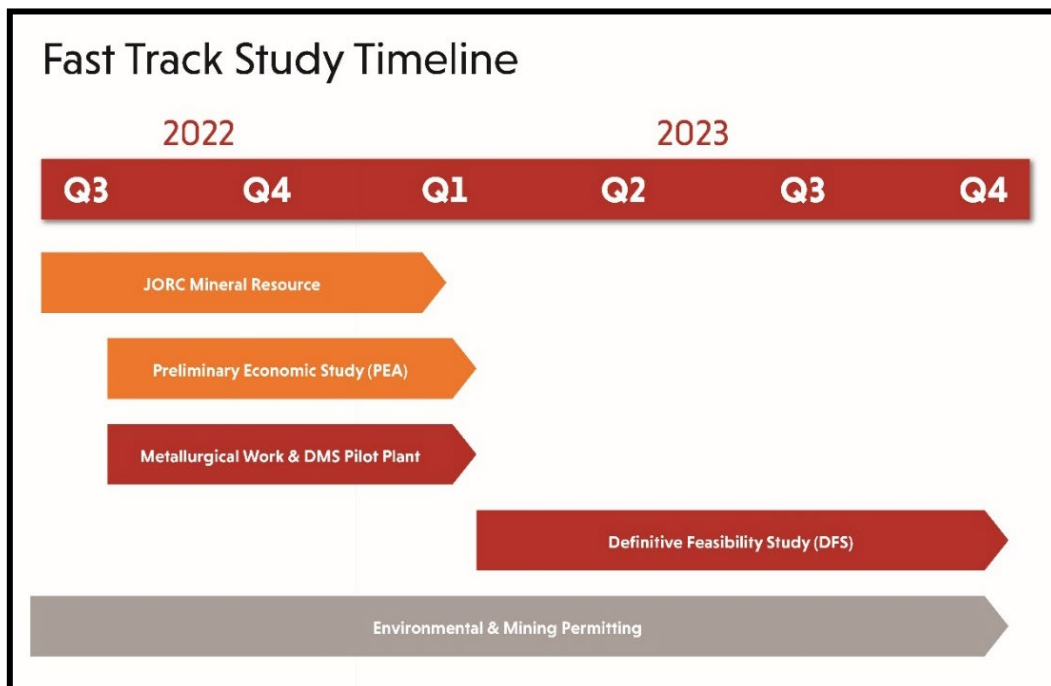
Fast Track Study Timeline

2022

2023

Q3 Q4 Q1 Q2 Q3 Q4

JORC Mineral Resource

Preliminary Economic Study (PEA)

Metallurgical Work & DMS Pilot Plant

Definitive Feasibility Study (DFS)

Environmental & Mining Permitting